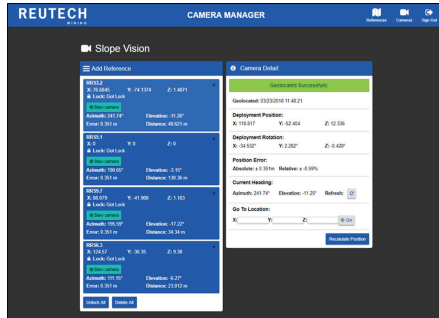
REUTECH MINING

CAMERA MANAGER

References Cameras Sign Out

Slope Vision

Add Reference

RR53.2
X: 76.6845 Y: -74.1374 Z: 1.4871
Lock: Got Lock
View camera
Azimuth: 241.74° Elevation: -11.26°
Error: 0.351 m Distance: 48.621 m

RR55.1
X: 0 Y: 0 Z: 0
Lock: Got Lock
View camera
Azimuth: 156.63° Elevation: -3.15°
Error: 0.351 m Distance: 130.36 m

RR59.7
X: 60.079 Y: -41.566 Z: 1.183
Lock: Got Lock
View camera
Azimuth: 195.59° Elevation: -17.22°
Error: 0.351 m Distance: 34.34 m

RR56.3
X: 126.57 Y: -30.35 Z: 9.36
Lock: Got Lock
View camera
Azimuth: 111.15° Elevation: -6.27°
Error: 0.351 m Distance: 23.012 m

Unlock All Delete All

Camera Detail

Geolocated Successfully

Geolocated: 03/23/2018 11:48:21

Deployment Position:
X: 118.817 Y: -62.404 Z: 12.336

Deployment Rotation:
X: -34.532° Y: 2.262° Z: -0.428°

Position Error:
Absolute: ± 0.351m Relative: ± -0.99%

Current Heading:
Azimuth: 241.74° Elevation: -11.25° Refresh:

Go To Location:
X: Y: Z: Go

Recalculate Position